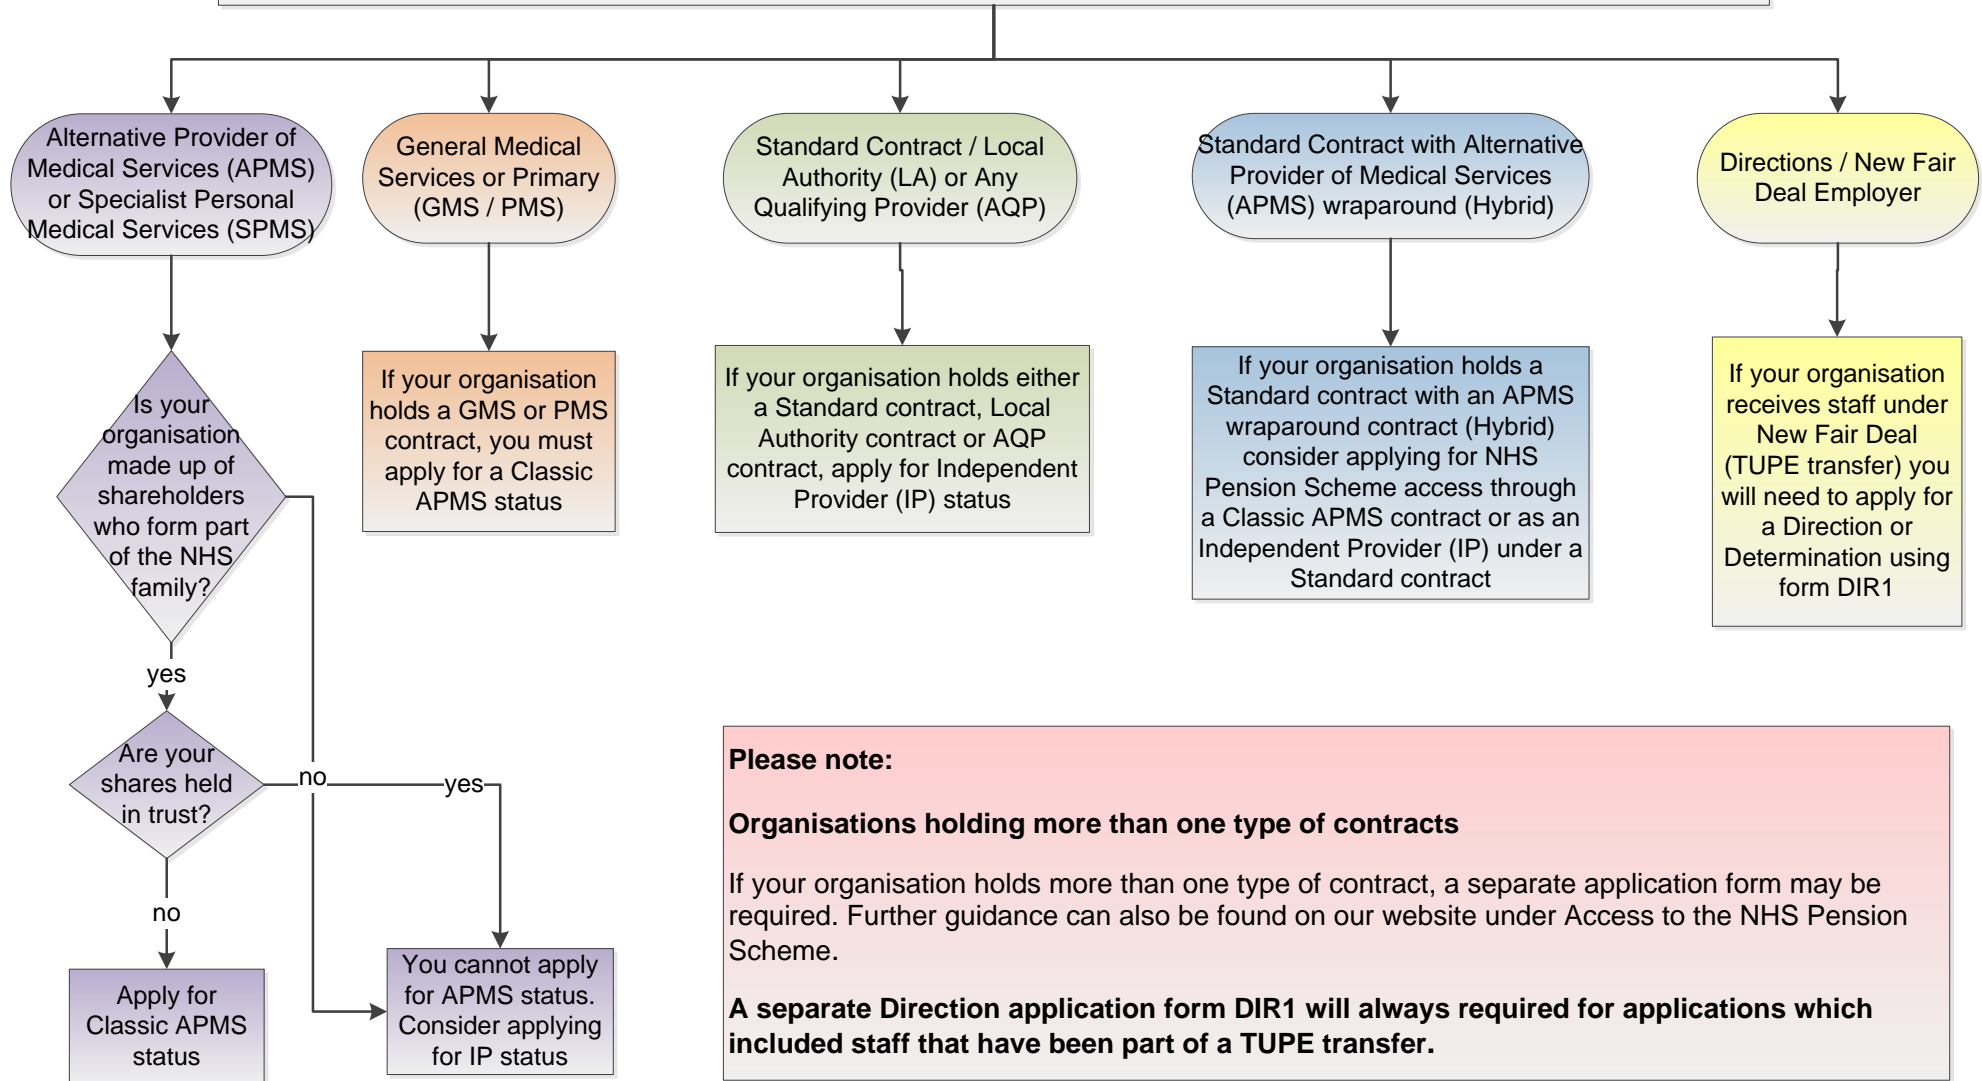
Alternative Provider of Medical Services (APMS) or Specialist Personal Medical Services (SPMS)

General Medical Services or Primary (GMS / PMS)

Standard Contract / Local Authority (LA) or Any Qualifying Provider (AQP)

Standard Contract with Alternative Provider of Medical Services (APMS) wraparound (Hybrid)

Directions / New Fair Deal Employer

Is your organisation made up of shareholders who form part of the NHS family?

If your organisation holds a GMS or PMS contract, you must apply for a Classic APMS status

If your organisation holds either a Standard contract, Local Authority contract or AQP contract, apply for Independent Provider (IP) status

If your organisation holds a Standard contract with an APMS wraparound contract (Hybrid) consider applying for NHS Pension Scheme access through a Classic APMS contract or as an Independent Provider (IP) under a Standard contract

If your organisation receives staff under New Fair Deal (TUPE transfer) you will need to apply for a Direction or Determination using form DIR1

yes

Are your shares held in trust?

no

yes

no

Apply for Classic APMS status

You cannot apply for APMS status. Consider applying for IP status

**Please note:**

**Organisations holding more than one type of contracts**

If your organisation holds more than one type of contract, a separate application form may be required. Further guidance can also be found on our website under Access to the NHS Pension Scheme.

**A separate Direction application form DIR1 will always required for applications which included staff that have been part of a TUPE transfer.**